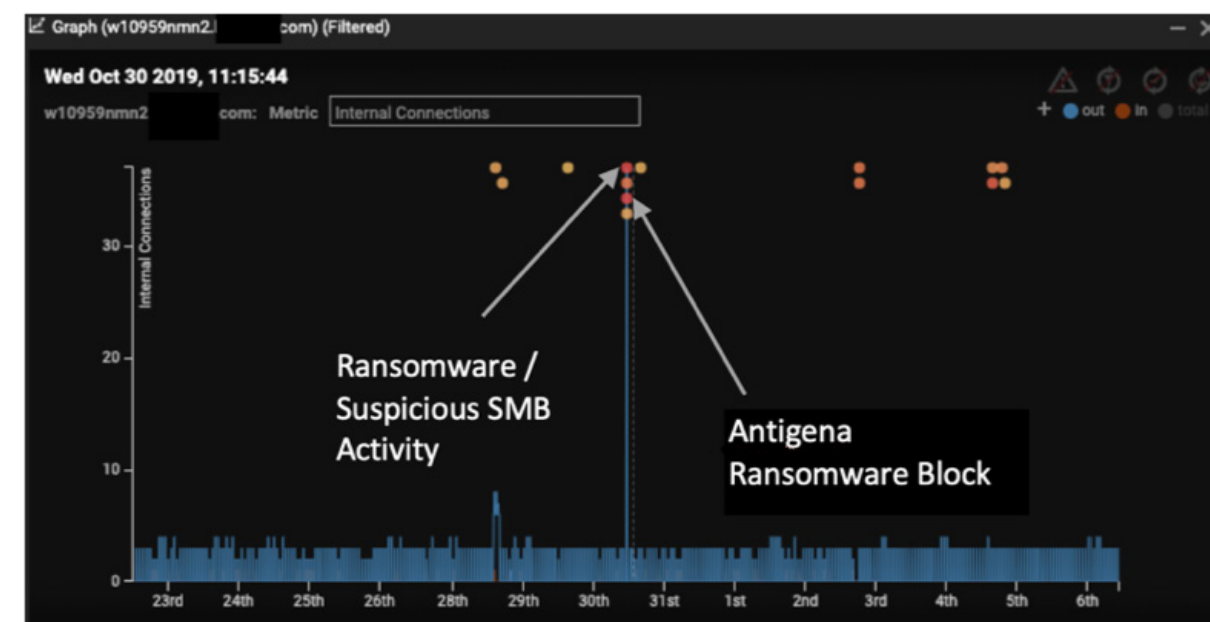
Graph (w10959nmn2.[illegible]com) (Filtered)

Wed Oct 30 2019, 11:15:44

w10959nmn2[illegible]com: Metric Internal Connections

+ out in total

Internal Connections

30

20

10

0

23rd 24th 25th 26th 28th 29th 30th 31st 1st 2nd 3rd 4th 5th 6th

Ransomware / Suspicious SMB Activity

Antigena Ransomware Block